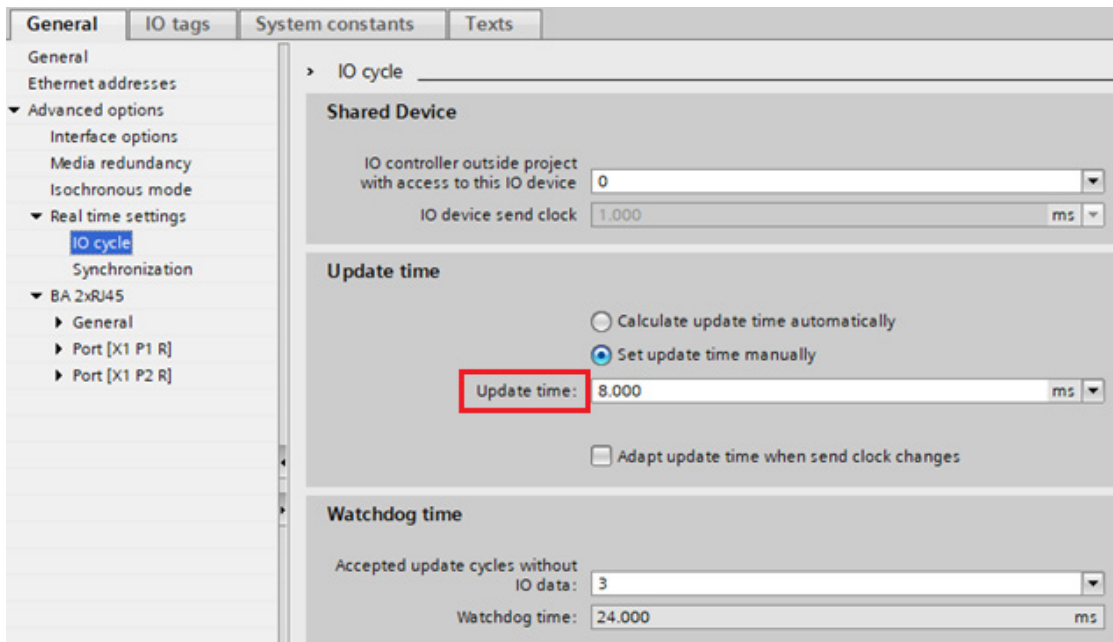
General | IO tags | System constants | Texts

General
Ethernet addresses
Advanced options
Interface options
Media redundancy
Isochronous mode
Real time settings
IO cycle
Synchronization
BA 2xRJ45
General
Port [X1 P1 R]
Port [X1 P2 R]

> IO cycle

Shared Device

IO controller outside project with access to this IO device: 0
IO device send clock: 1.000 ms

Update time

Calculate update time automatically
Set update time manually
Update time: 8.000 ms

Adapt update time when send clock changes

Watchdog time

Accepted update cycles without IO data: 3
Watchdog time: 24.000 ms